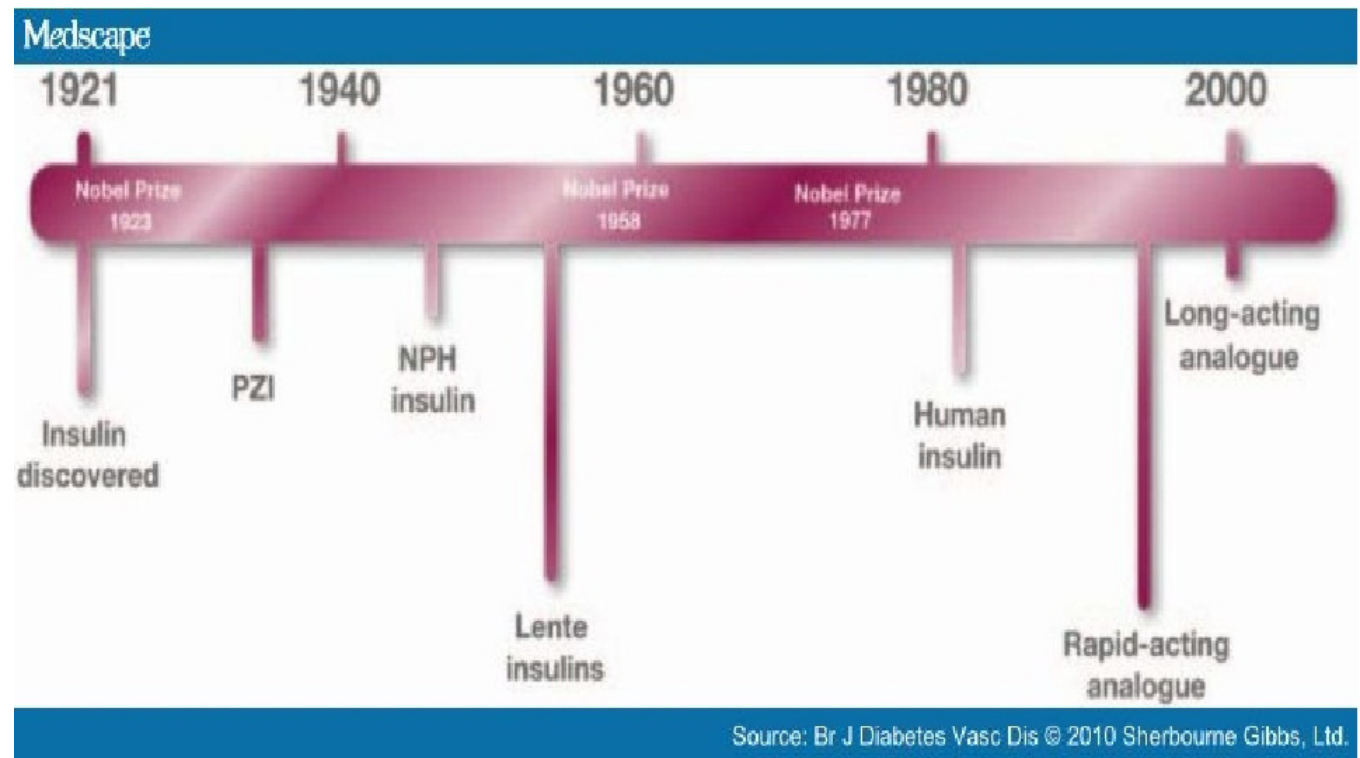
Medscape

1921

1940

1960

1980

2000

Nobel Prize 1923

Nobel Prize 1958

Nobel Prize 1977

Insulin discovered

PZI

NPH insulin

Lente insulins

Human insulin

Rapid-acting analogue

Long-acting analogue

Source: Br J Diabetes Vasc Dis © 2010 Sherbourne Gibbs, Ltd.